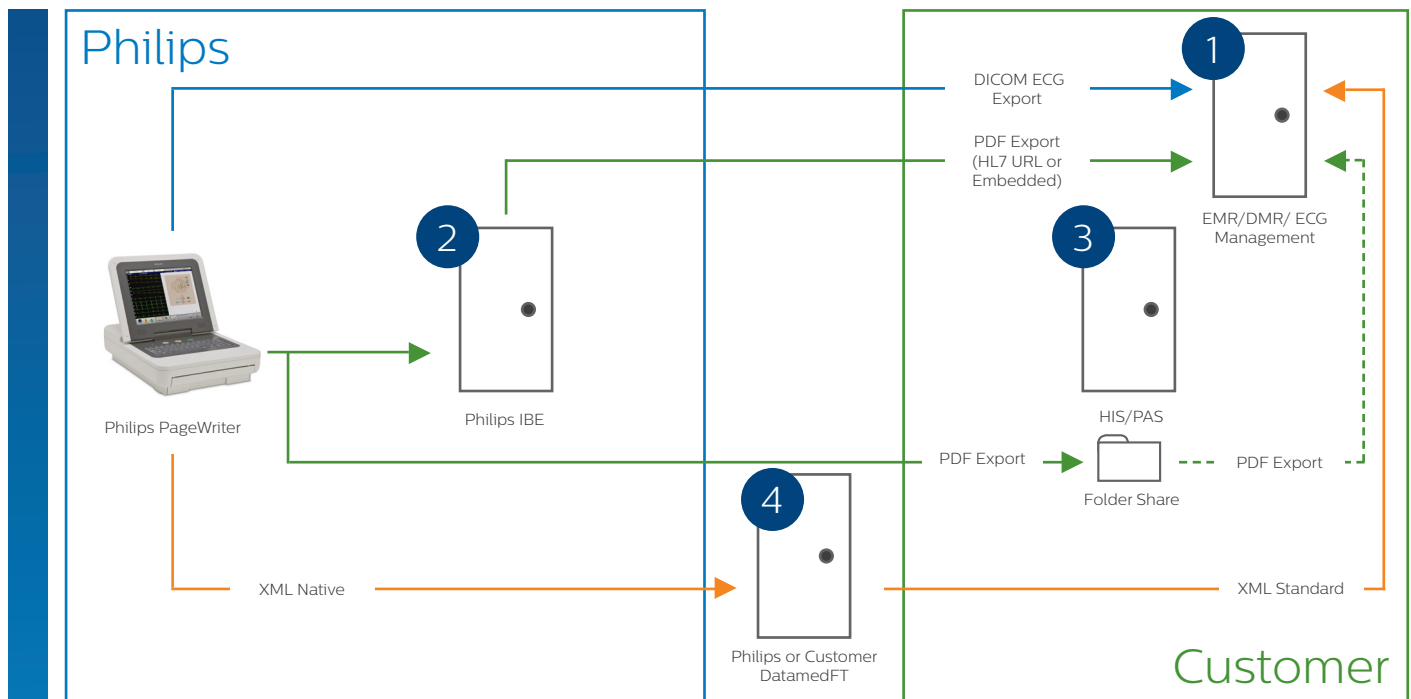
Philips

1

DICOM ECG Export

PDF Export (HL7 URL or Embedded)

EMR/DMR/ ECG Management

2

3

Philips PageWriter

Philips IBE

HIS/PAS

PDF Export

Folder Share

PDF Export

4

XML Native

XML Standard

Philips or Customer DatamedFT

Customer